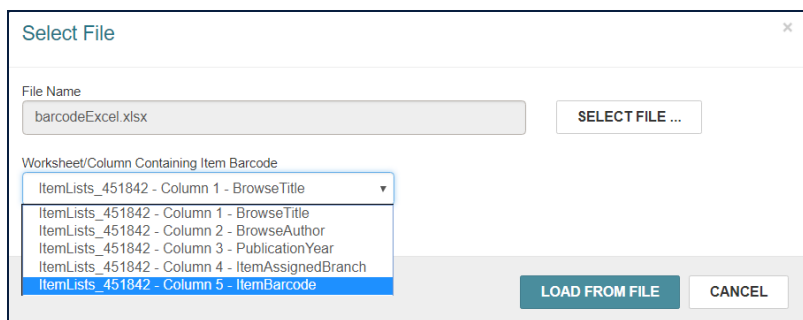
Select File

×

File Name

barcodeExcel.xlsx

SELECT FILE ...

Worksheet/Column Containing Item Barcode

ItemLists_451842 - Column 1 - BrowseTitle

ItemLists_451842 - Column 1 - BrowseTitle
ItemLists_451842 - Column 2 - BrowseAuthor
ItemLists_451842 - Column 3 - PublicationYear
ItemLists_451842 - Column 4 - ItemAssignedBranch
ItemLists_451842 - Column 5 - ItemBarcode

LOAD FROM FILE

CANCEL